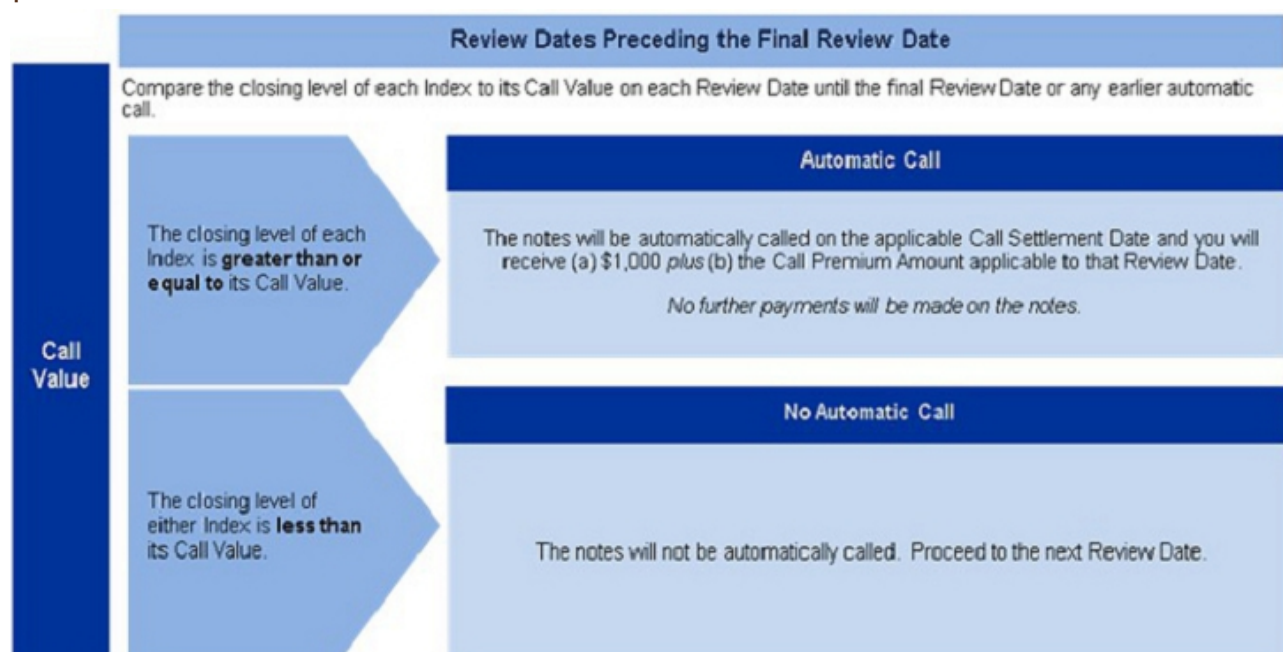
Review Dates Preceding the Final Review Date

Compare the closing level of each Index to its Call Value on each Review Date until the final Review Date or any earlier automatic call.

Call Value

The closing level of each Index is greater than or equal to its Call Value.

Automatic Call

The notes will be automatically called on the applicable Call Settlement Date and you will receive (a) $1,000 plus (b) the Call Premium Amount applicable to that Review Date.

No further payments will be made on the notes.

The closing level of either Index is less than its Call Value.

No Automatic Call

The notes will not be automatically called. Proceed to the next Review Date.